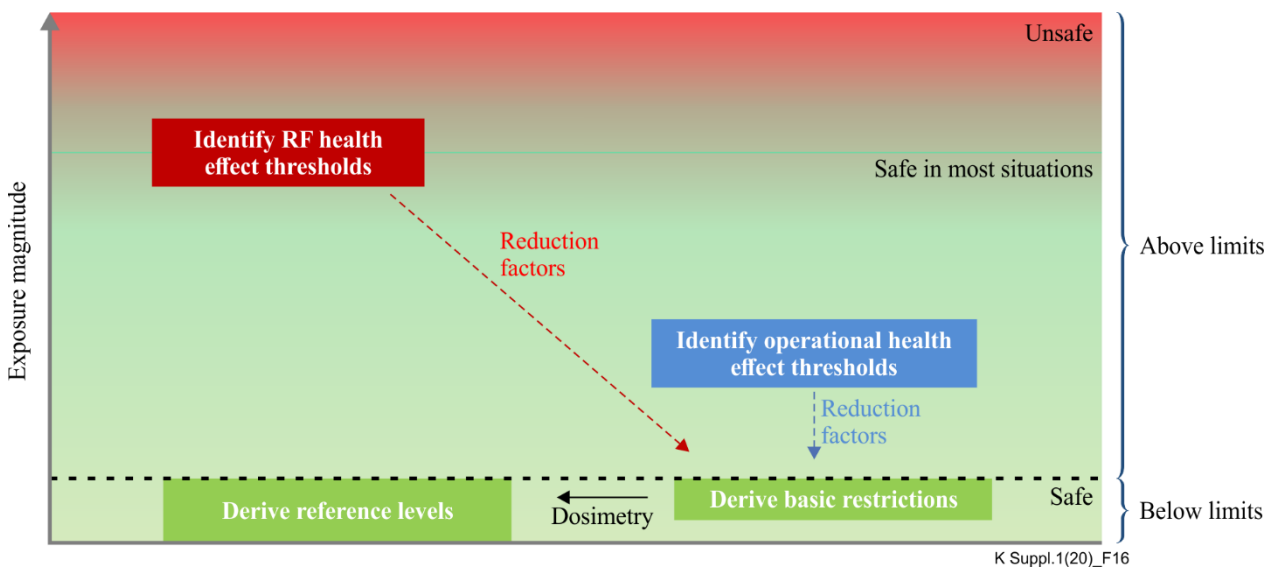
Exposure magnitude

Unsafe

Identify RF health effect thresholds

Safe in most situations

Above limits

Reduction factors

Identify operational health effect thresholds

Reduction factors

Derive reference levels

Dosimetry

Derive basic restrictions

Safe

Below limits

K Suppl.1(20)_F16